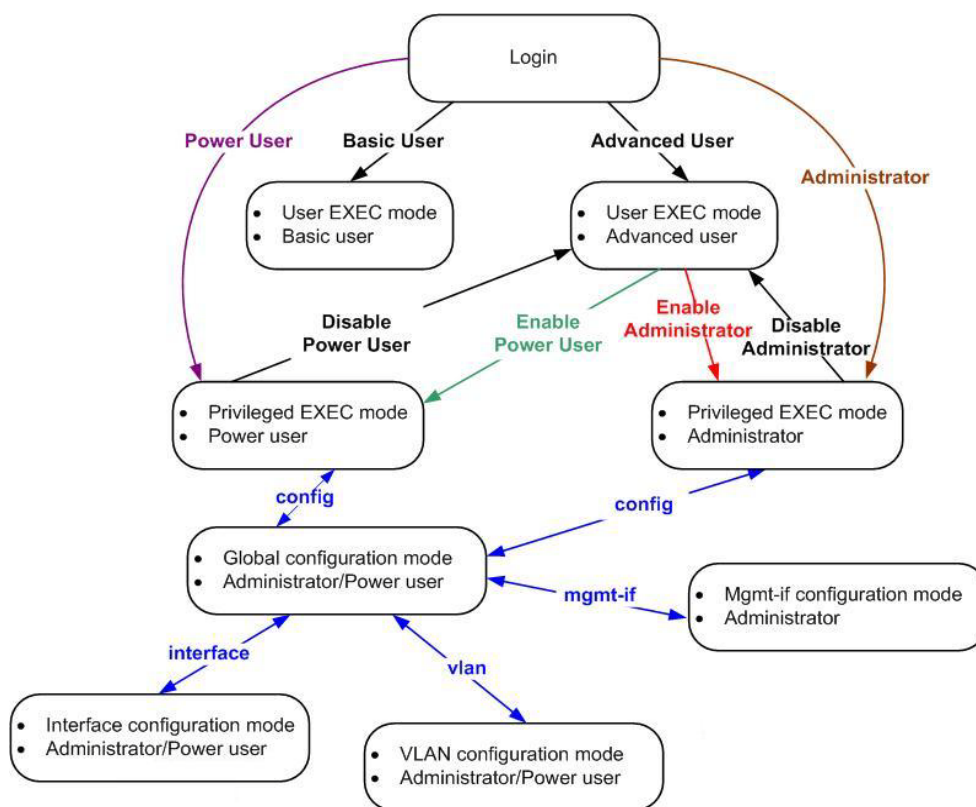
Login

Power User

Basic User

Advanced User

Administrator

- User EXEC mode
- Basic user

- User EXEC mode
- Advanced user

Disable Power User

Enable Power User

Enable Administrator

Disable Administrator

- Privileged EXEC mode
- Power user

- Privileged EXEC mode
- Administrator

config

config

- Global configuration mode
- Administrator/Power user

mgmt-if

- Mgmt-if configuration mode
- Administrator

interface

vlan

- Interface configuration mode
- Administrator/Power user

- VLAN configuration mode
- Administrator/Power user